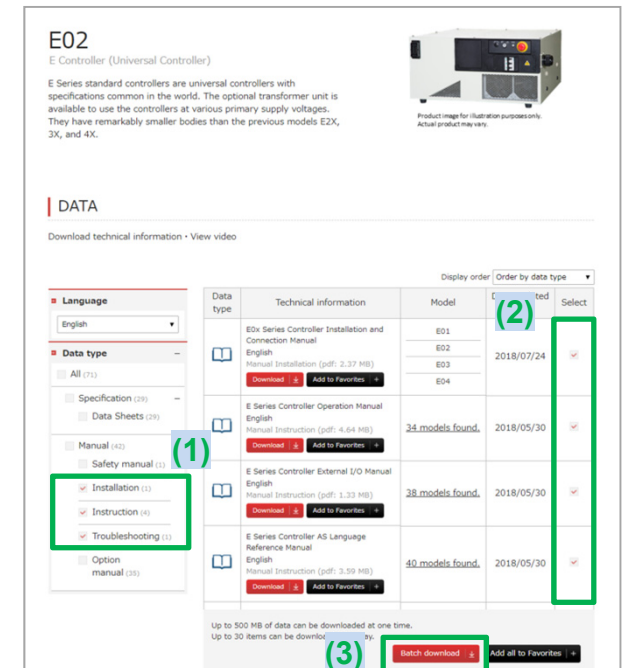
E02

E Controller (Universal Controller)

E Series standard controllers are universal controllers with specifications common in the world. The optional transformer unit is available to use the controllers at various primary supply voltages. They have remarkably smaller bodies than the previous models E2X, 3X, and 4X.

Product image for illustration purposes only. Actual product may vary.

DATA

Download technical information • View video

Display order Order by data type

Language
English

Data type
All (71)
Specification (29)
Data Sheets (29)
Manual (42)
Safety manual (1)
Installation (1)
Instruction (4)
Troubleshooting (1)
Option manual (35)

(1)

(2)

| Data type | Technical information | Model | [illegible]ted | Select |
|---|---|---|---|---|
| | E0x Series Controller Installation and Connection Manual English Manual Installation (pdf: 2.37 MB) Download Add to Favorites | E01 E02 E03 E04 | 2018/07/24 | |
| | E Series Controller Operation Manual English Manual Instruction (pdf: 4.64 MB) Download Add to Favorites | 34 models found. | 2018/05/30 | |
| | E Series Controller External I/O Manual English Manual Instruction (pdf: 1.33 MB) Download Add to Favorites | 38 models found. | 2018/05/30 | |
| | E Series Controller AS Language Reference Manual English Manual Instruction (pdf: 3.59 MB) Download Add to Favorites | 40 models found. | 2018/05/30 | |

Up to 500 MB of data can be downloaded at one time.
Up to 30 items can be downlo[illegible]ay.

(3)

Batch download

Add all to Favorites